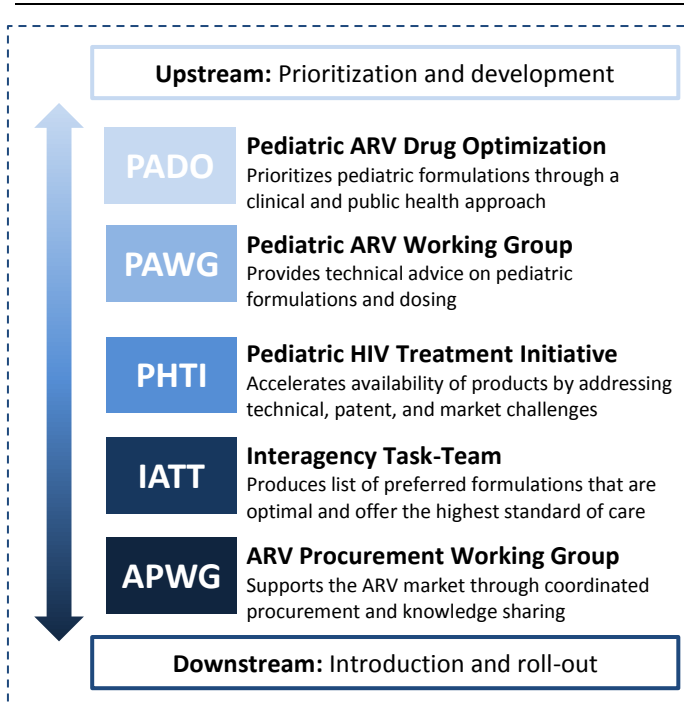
Upstream: Prioritization and development

PADO

Pediatric ARV Drug Optimization
Prioritizes pediatric formulations through a clinical and public health approach

PAWG

Pediatric ARV Working Group
Provides technical advice on pediatric formulations and dosing

PHTI

Pediatric HIV Treatment Initiative
Accelerates availability of products by addressing technical, patent, and market challenges

IATT

Interagency Task-Team
Produces list of preferred formulations that are optimal and offer the highest standard of care

APWG

ARV Procurement Working Group
Supports the ARV market through coordinated procurement and knowledge sharing

Downstream: Introduction and roll-out